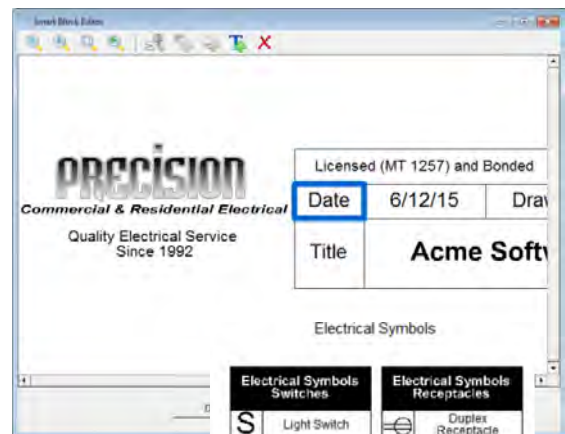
Insert Block Editor

PRECISION
Commercial & Residential Electrical
Quality Electrical Service
Since 1992

| Licensed (MT 1257) and Bonded | | |
|---|---|---|
| Date | 6/12/15 | Dra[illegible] |
| Title | Acme Soft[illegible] | |

Electrical Symbols

| Electrical Symbols Switches | |
|---|---|
| S | Light Switch |

| Electrical Symbols Receptacles | |
|---|---|
| | Duplex Receptacle |